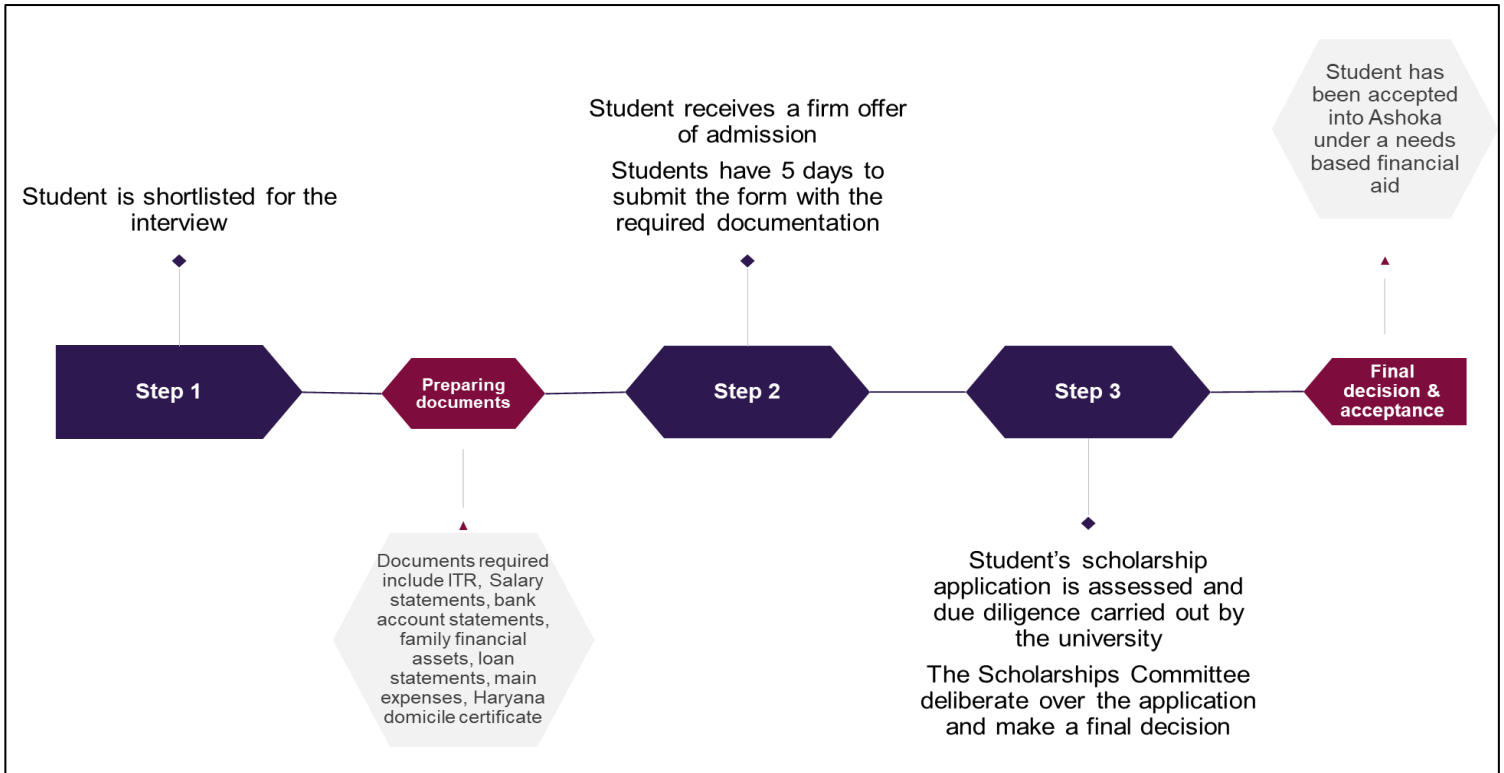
Student is shortlisted for the interview

Step 1

Preparing documents

Documents required include ITR, Salary statements, bank account statements, family financial assets, loan statements, main expenses, Haryana domicile certificate

Student receives a firm offer of admission

Students have 5 days to submit the form with the required documentation

Step 2

Step 3

Student's scholarship application is assessed and due diligence carried out by the university

The Scholarships Committee deliberate over the application and make a final decision

Student has been accepted into Ashoka under a needs based financial aid

Final decision & acceptance